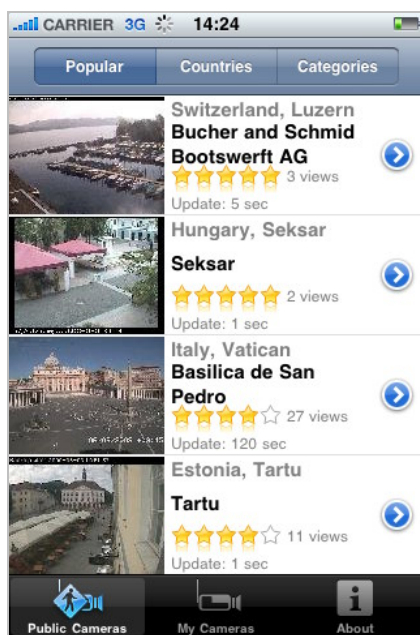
CARRIER 3G 14:24

Popular | Countries | Categories

Switzerland, Luzern
Bucher and Schmid Bootswerft AG
3 views
Update: 5 sec

Hungary, Seksar
Seksar
2 views
Update: 1 sec

Italy, Vatican
Basilica de San Pedro
27 views
Update: 120 sec

Estonia, Tartu
Tartu
11 views
Update: 1 sec

Public Cameras | My Cameras | About